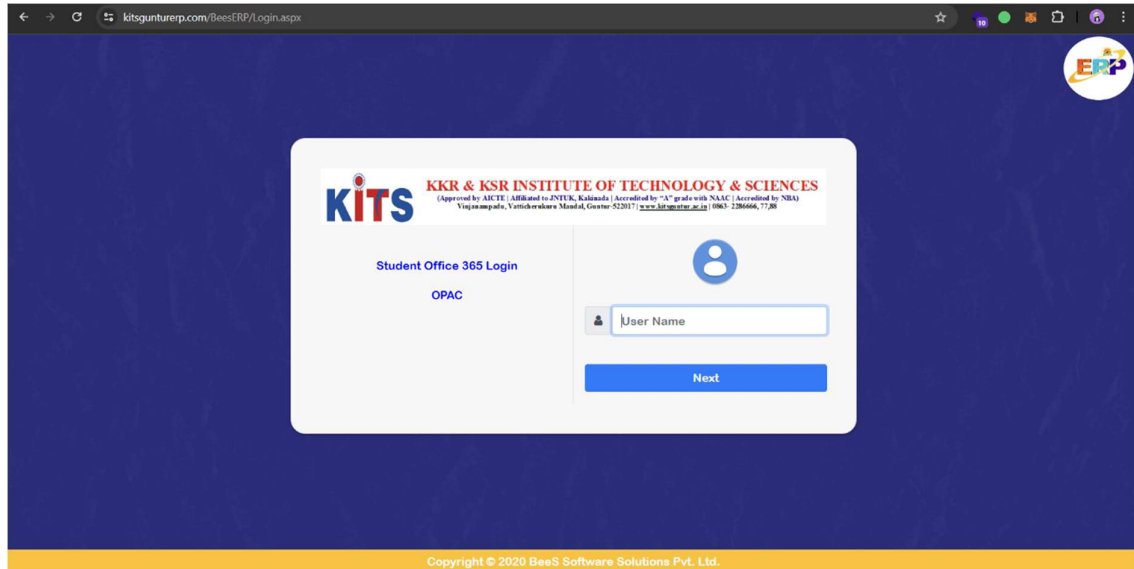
kitsgunturerp.com/BeesERP/Login.aspx

ERP

KITS KKR & KSR INSTITUTE OF TECHNOLOGY & SCIENCES
(Approved by AICTE | Affiliated to JNTUK, Kakinada | Accredited by "A" grade with NAAC | Accredited by NBA)
Vinjanampadu, Vatticherukuru Mandal, Guntur-522017 | www.kitsguntur.ac.in | 0863- 2286666, 77,88

Student Office 365 Login

OPAC

User Name

Next

Copyright © 2020 BeeS Software Solutions Pvt. Ltd.